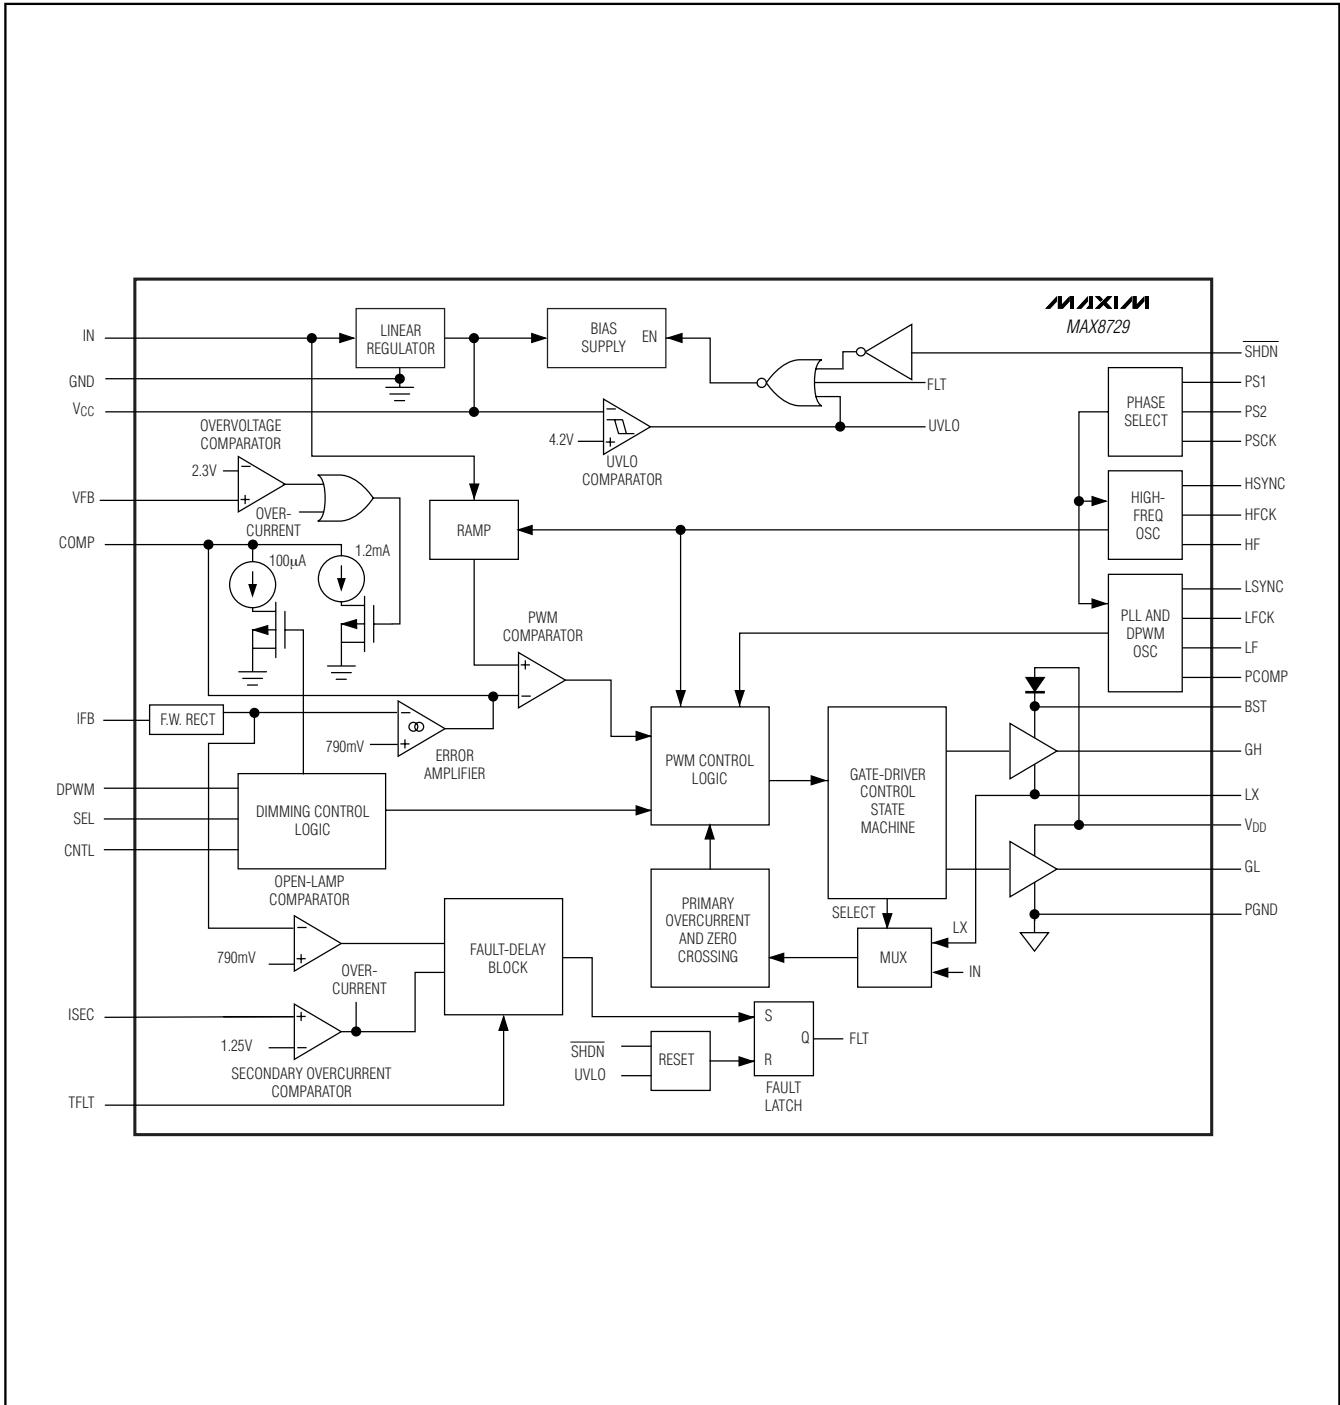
MAXIM
MAX8729

IN
GND
$V_{CC}$
VFB
COMP
IFB
DPWM
SEL
CNTL
ISEC
TFLT

LINEAR REGULATOR
BIAS SUPPLY
EN
$\overline{SHDN}$
FLT
UVLO
4.2V
UVLO COMPARATOR
OVERVOLTAGE COMPARATOR
2.3V
OVER-CURRENT
RAMP
100µA
1.2mA
PWM COMPARATOR
F.W. RECT
790mV
ERROR AMPLIFIER
DIMMING CONTROL LOGIC
OPEN-LAMP COMPARATOR
790mV
OVER-CURRENT
1.25V
SECONDARY OVERCURRENT COMPARATOR
FAULT-DELAY BLOCK
PWM CONTROL LOGIC
PRIMARY OVERCURRENT AND ZERO CROSSING
GATE-DRIVER CONTROL STATE MACHINE
SELECT
MUX
LX
IN
S
R
Q
FLT
FAULT LATCH
$\overline{SHDN}$
UVLO
RESET

PHASE SELECT
HIGH-FREQ OSC
PLL AND DPWM OSC
PS1
PS2
PSCK
HSYNC
HFCK
HF
LSYNC
LFCK
LF
PCOMP
BST
GH
LX
$V_{DD}$
GL
PGND